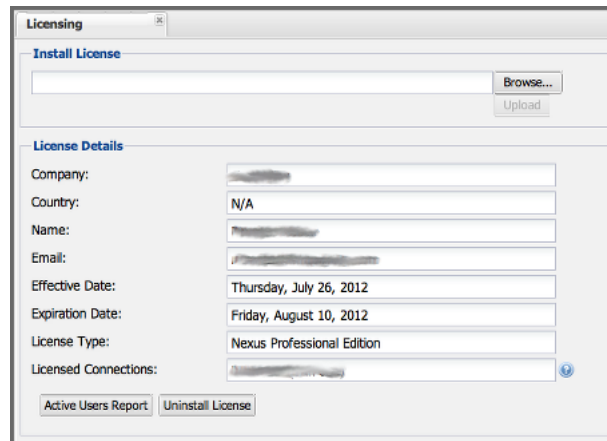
Licensing

Install License

Browse...
Upload

License Details

Company: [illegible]
Country: N/A
Name: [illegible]
Email: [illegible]
Effective Date: Thursday, July 26, 2012
Expiration Date: Friday, August 10, 2012
License Type: Nexus Professional Edition
Licensed Connections: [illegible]

Active Users Report
Uninstall License